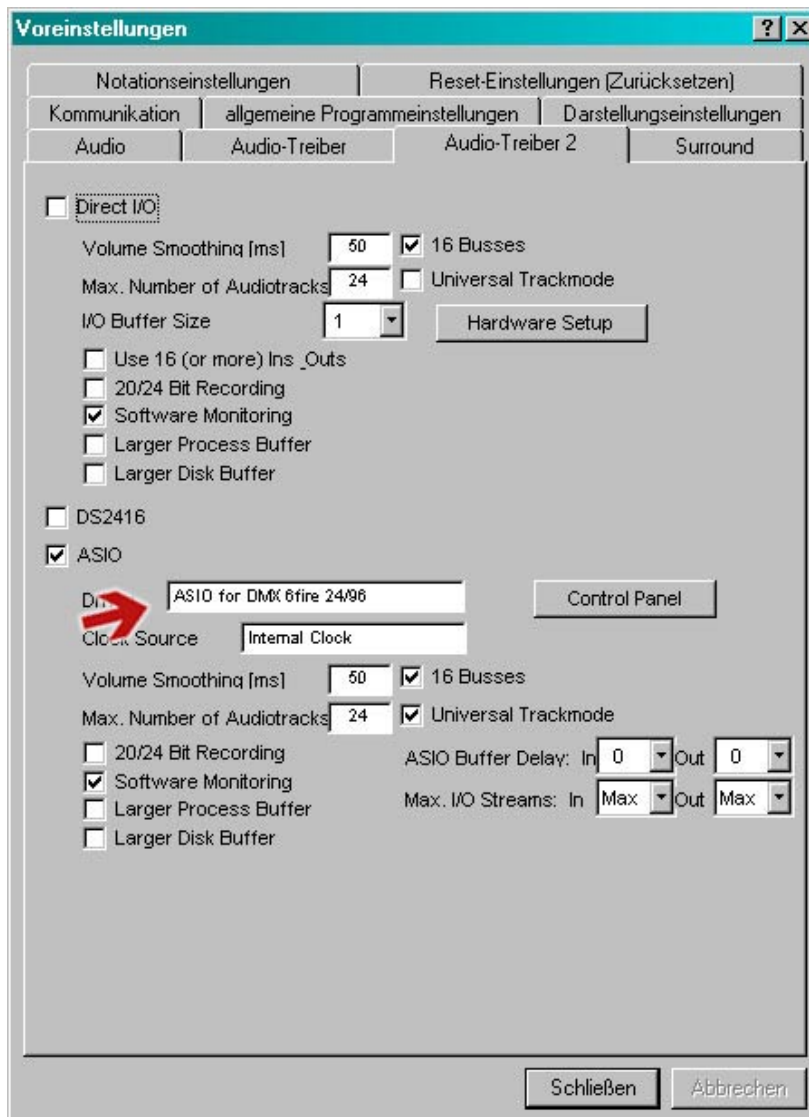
Voreinstellungen

? X

Notationseinstellungen | Reset-Einstellungen (Zurücksetzen)
Kommunikation | allgemeine Programmeinstellungen | Darstellungseinstellungen
Audio | Audio-Treiber | Audio-Treiber 2 | Surround

Direct I/O

Volume Smoothing [ms] 50 16 Busses

Max. Number of Audiotracks 24 Universal Trackmode

I/O Buffer Size 1 Hardware Setup

Use 16 (or more) Ins _Outs
20/24 Bit Recording
Software Monitoring
Larger Process Buffer
Larger Disk Buffer

DS2416

ASIO

Dr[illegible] ASIO for DMX 6fire 24/96 Control Panel

Clo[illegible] Source Internal Clock

Volume Smoothing [ms] 50 16 Busses

Max. Number of Audiotracks 24 Universal Trackmode

20/24 Bit Recording
Software Monitoring
Larger Process Buffer
Larger Disk Buffer

ASIO Buffer Delay: In 0 Out 0

Max. I/O Streams: In Max Out Max

Schließen Abbrechen